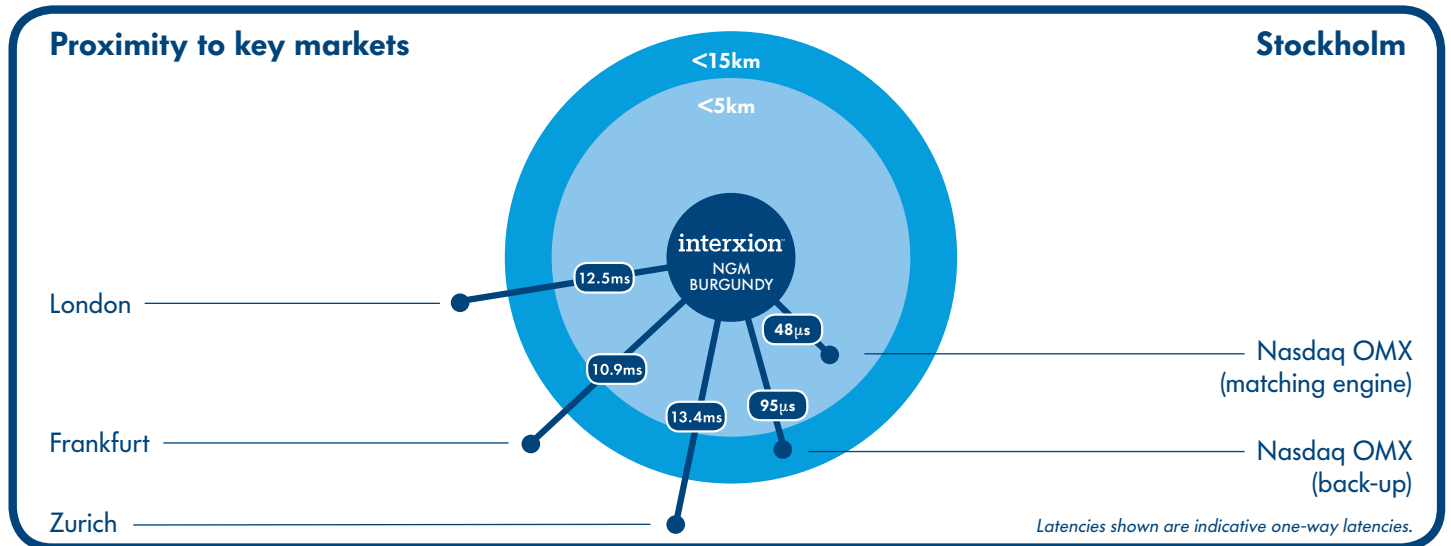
Proximity to key markets

Stockholm

<15km

<5km

interxion
NGM
BURGUNDY

12.5ms

10.9ms

13.4ms

95µs

48µs

London

Frankfurt

Zurich

Nasdaq OMX
(matching engine)

Nasdaq OMX
(back-up)

Latencies shown are indicative one-way latencies.